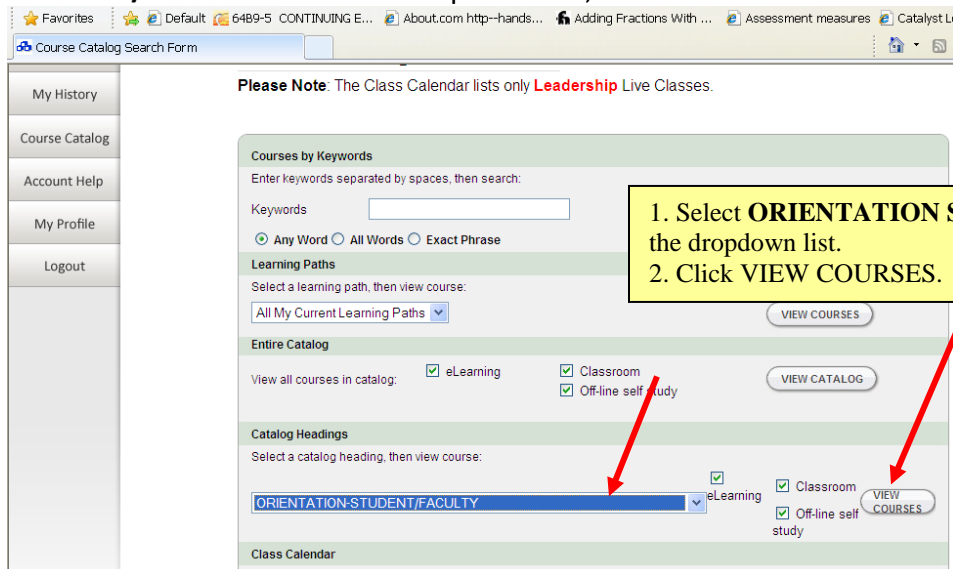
Favorites | Default | 64B9-5 CONTINUING E... | About.com http--hands... | Adding Fractions With ... | Assessment measures | Catalyst L

Course Catalog Search Form

My History

Course Catalog

Account Help

My Profile

Logout

**Please Note**: The Class Calendar lists only **Leadership** Live Classes.

Courses by Keywords

Enter keywords separated by spaces, then search:

Keywords

Any Word All Words Exact Phrase

1. Select **ORIENTATION S** the dropdown list.
2. Click VIEW COURSES.

Learning Paths

Select a learning path, then view course:

All My Current Learning Paths

VIEW COURSES

Entire Catalog

View all courses in catalog:

eLearning

Classroom

Off-line self study

VIEW CATALOG

Catalog Headings

Select a catalog heading, then view course:

ORIENTATION-STUDENT/FACULTY

eLearning

Classroom

Off-line self study

VIEW COURSES

Class Calendar